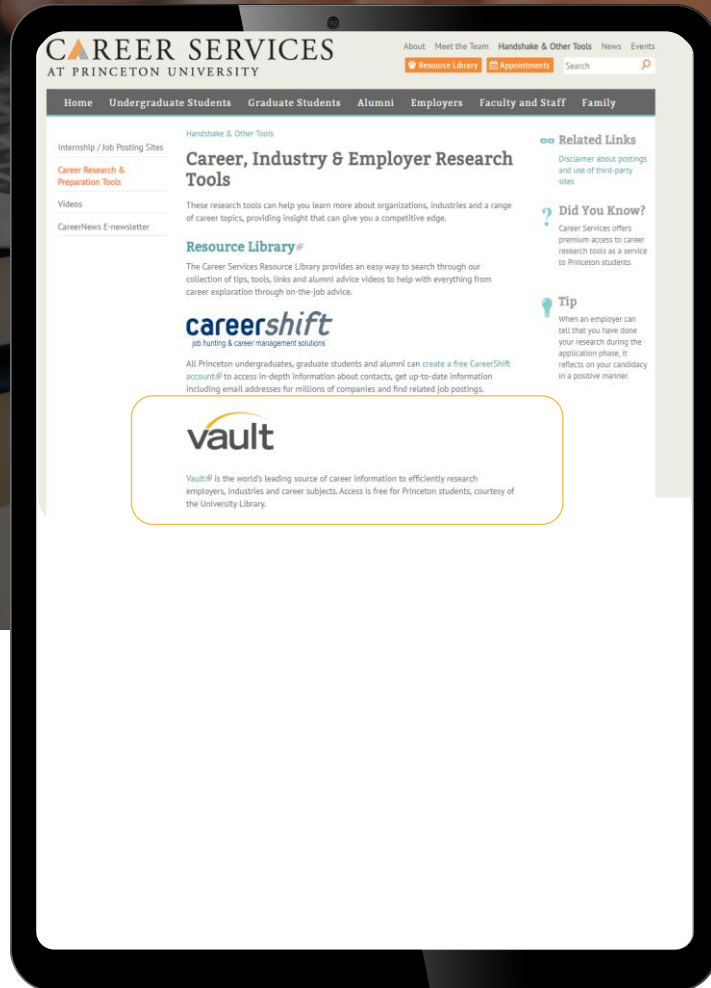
CAREER SERVICES
AT PRINCETON UNIVERSITY

About Meet the Team Handshake & Other Tools News Events

Resource Library Appointments Search

Home Undergraduate Students Graduate Students Alumni Employers Faculty and Staff Family

Internship / Job Posting Sites
Career Research & Preparation Tools
Videos
CareerNews E-newsletter

Handshake & Other Tools

Career, Industry & Employer Research Tools

These research tools can help you learn more about organizations, industries and a range of career topics, providing insight that can give you a competitive edge.

Resource Library

The Career Services Resource Library provides an easy way to search through our collection of tips, tools, links and alumni advice videos to help with everything from career exploration through on-the-job advice.

careershift
job hunting & career management solutions

All Princeton undergraduates, graduate students and alumni can create a free CareerShift account to access in-depth information about contacts, get up-to-date information including email addresses for millions of companies and find related job postings.

vault

Vault is the world's leading source of career information to efficiently research employers, industries and career subjects. Access is free for Princeton students, courtesy of the University Library.

Related Links

Disclaimer about postings and use of third-party sites

Did You Know?

Career Services offers premium access to career research tools as a service to Princeton students.

Tip

When an employer can tell that you have done your research during the application phase, it reflects on your candidacy in a positive manner.